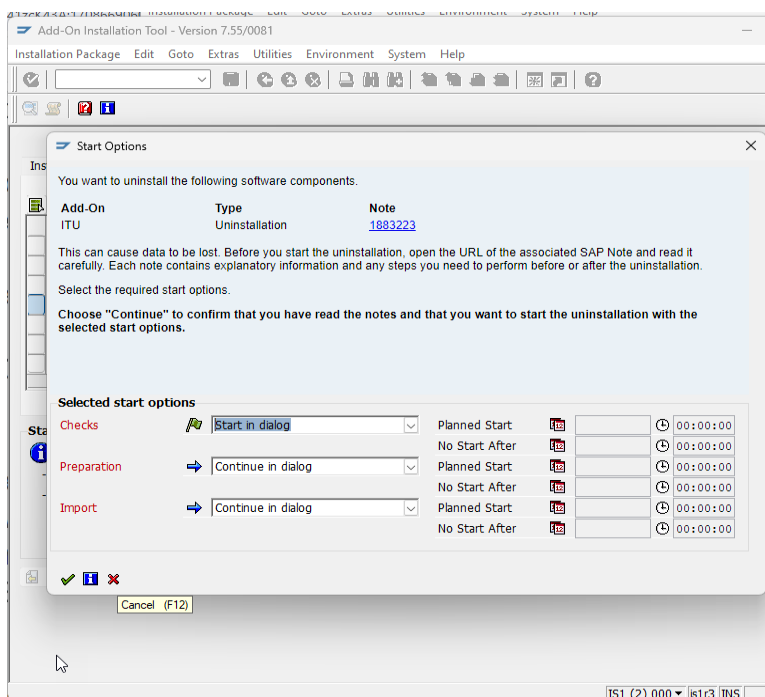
Add-On Installation Tool - Version 7.55/0081

Installation Package Edit Goto Extras Utilities Environment System Help

Ins

Sta

Start Options

You want to uninstall the following software components.

| Add-On | Type | Note |
|---|---|---|
| ITU | Uninstallation | 1883223 |

This can cause data to be lost. Before you start the uninstallation, open the URL of the associated SAP Note and read it carefully. Each note contains explanatory information and any steps you need to perform before or after the uninstallation.

Select the required start options.

Choose "Continue" to confirm that you have read the notes and that you want to start the uninstallation with the selected start options.

Selected start options

| | | | | |
|---|---|---|---|---|
| Checks | Start in dialog | Planned Start | | 00:00:00 |
| | | No Start After | | 00:00:00 |
| Preparation | Continue in dialog | Planned Start | | 00:00:00 |
| | | No Start After | | 00:00:00 |
| Import | Continue in dialog | Planned Start | | 00:00:00 |
| | | No Start After | | 00:00:00 |

Cancel (F12)

IS1 (2) 000 is1r3 INS